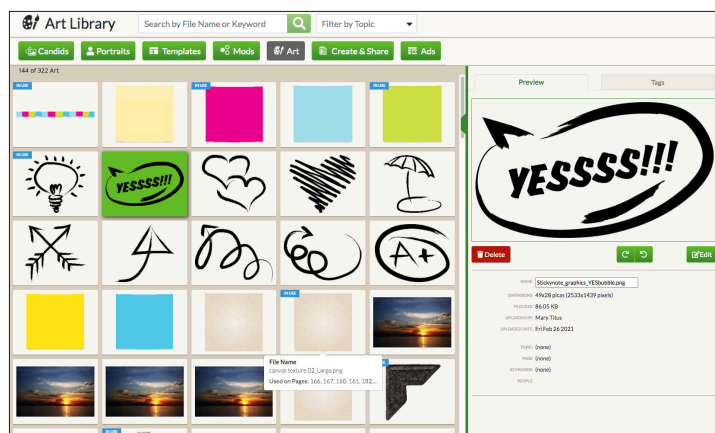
Art Library

Search by File Name or Keyword

Filter by Topic

Candids

Portraits

Templates

Mods

Art

Create & Share

Ads

144 of 322 Art

IN USE

IN USE

IN USE

IN USE

YESSSS!!!

A+

IN USE

File Name
canvas texture 02_Large.png
Used on Pages: 166, 167, 160, 161, 182,...

IN USE

Preview

Tags

YESSSS!!!

Delete

Edit

NAME: Stickynote_graphics_YESbubble.png
DIMENSIONS: 49x28 picas (2533x1439 pixels)
FILESIZE: 86.05 KB
UPLOADED BY: Mary Titus
UPLOADED DATE: Fri Feb 26 2021

TOPIC: (none)
PAGE: (none)
KEYWORDS: (none)
PEOPLE: